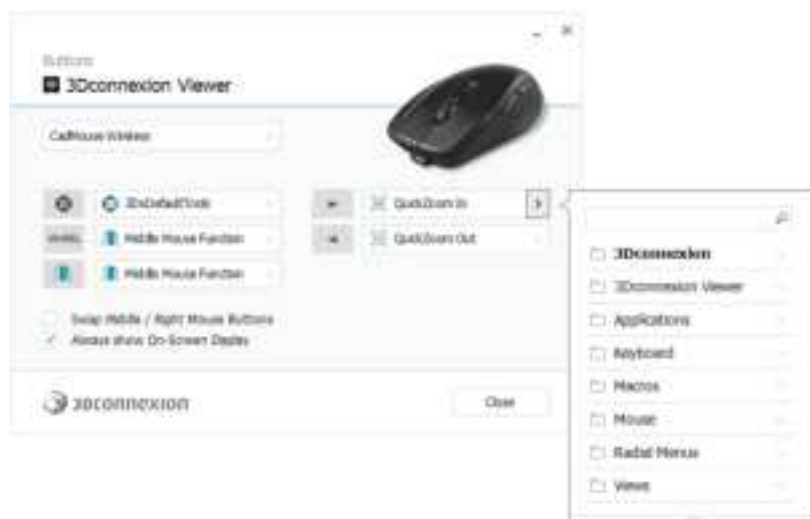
Buttons

3Dconnexion Viewer

CadMouse Wireless

3DxDefaultTools

Middle Mouse Function

Middle Mouse Function

QuickZoom In

QuickZoom Out

Swap Middle / Right Mouse Buttons

Always show On-Screen Display

3Dconnexion

Close

3Dconnexion

3Dconnexion Viewer

Applications

Keyboard

Macros

Mouse

Radial Menus

Views